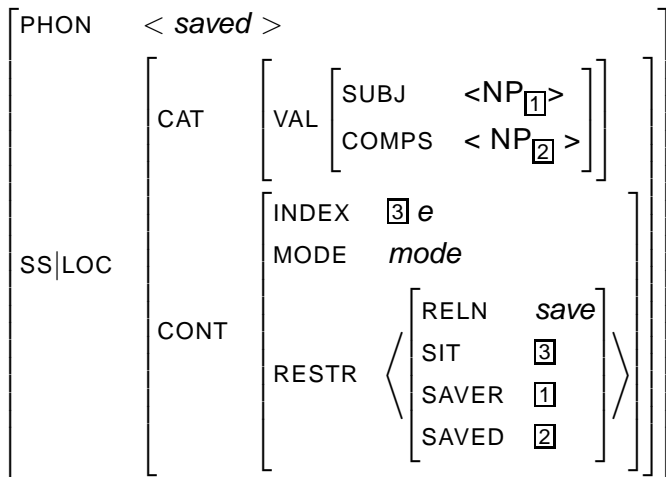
PHON < *saved* >

SS|LOC

CAT

VAL

SUBJ <NP$_{\boxed{1}}$>

COMPS < NP$_{\boxed{2}}$ >

CONT

INDEX $\boxed{3}$ *e*

MODE *mode*

RESTR

RELN *save*

SIT $\boxed{3}$

SAVER $\boxed{1}$

SAVED $\boxed{2}$